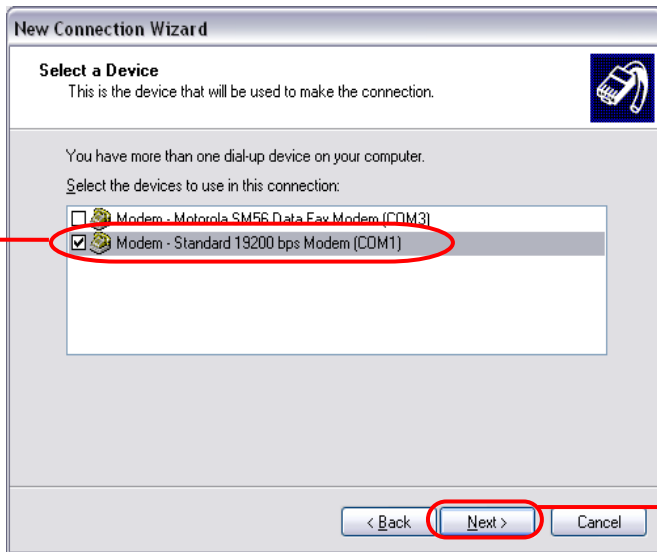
New Connection Wizard

Select a Device
This is the device that will be used to make the connection.

You have more than one dial-up device on your computer.

Select the devices to use in this connection:

Modem - Motorola SM56 Data Fax Modem (COM3)
Modem - Standard 19200 bps Modem (COM1)

< Back
Next >
Cancel